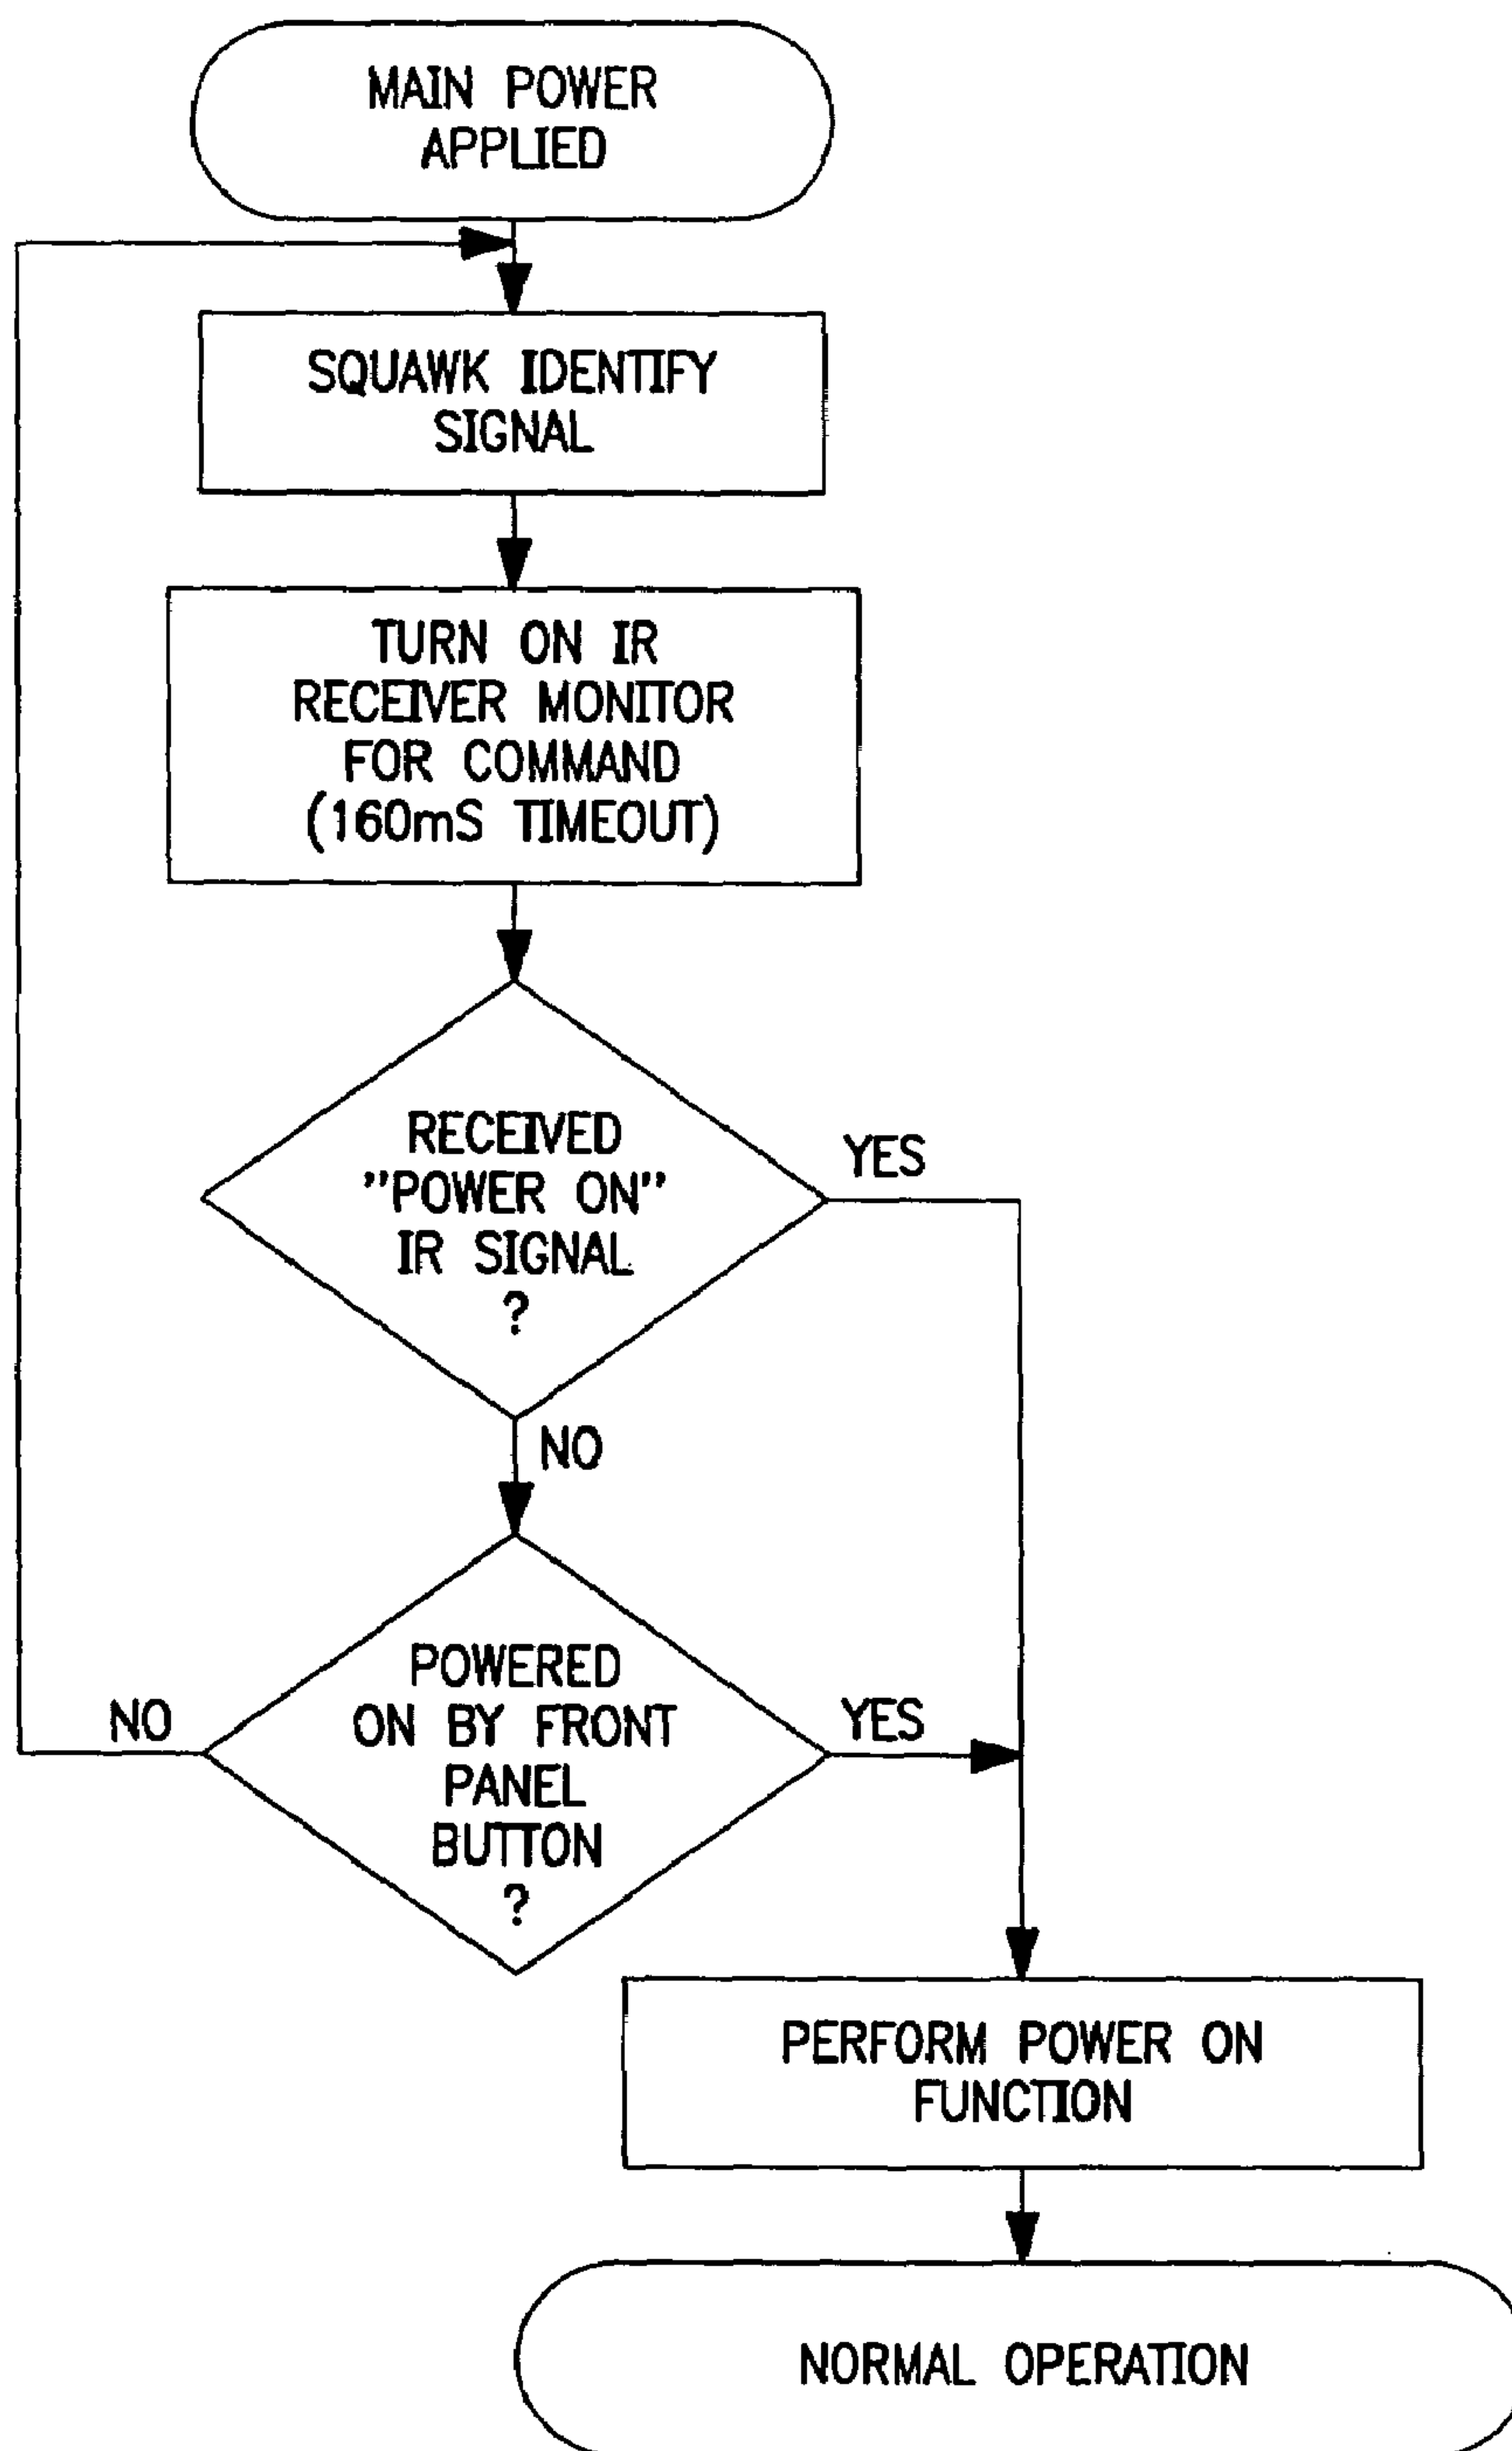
MAIN POWER APPLIED

SQUAWK IDENTIFY SIGNAL

TURN ON IR RECEIVER MONITOR FOR COMMAND (160mS TIMEOUT)

RECEIVED "POWER ON" IR SIGNAL ?

YES

NO

POWERED ON BY FRONT PANEL BUTTON ?

NO

YES

PERFORM POWER ON FUNCTION

NORMAL OPERATION